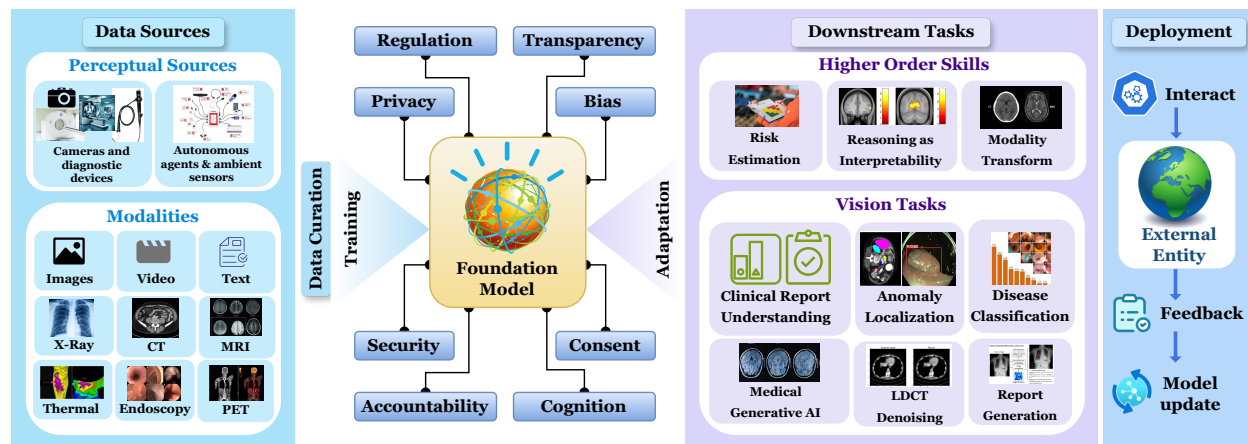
Data Sources

Perceptual Sources

Cameras and diagnostic devices

Autonomous agents & ambient sensors

Modalities

Images

Video

Text

X-Ray

CT

MRI

Thermal

Endoscopy

PET

Regulation

Transparency

Privacy

Bias

Data Curation

Training

Foundation Model

Adaptation

Security

Consent

Accountability

Cognition

Downstream Tasks

Higher Order Skills

Risk Estimation

Reasoning as Interpretability

Modality Transform

Vision Tasks

Clinical Report Understanding

Anomaly Localization

Disease Classification

Medical Generative AI

LDCT Denoising

Report Generation

Deployment

Interact

External Entity

Feedback

Model update